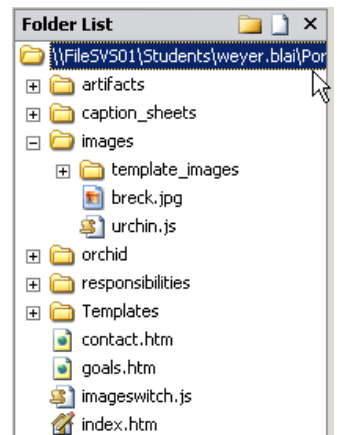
Folder List

\\FileSVS01\Students\weyer.blai\Por

artifacts

caption_sheets

images

template_images

breck.jpg

urchin.js

orchid

responsibilities

Templates

contact.htm

goals.htm

imageswitch.js

index.htm